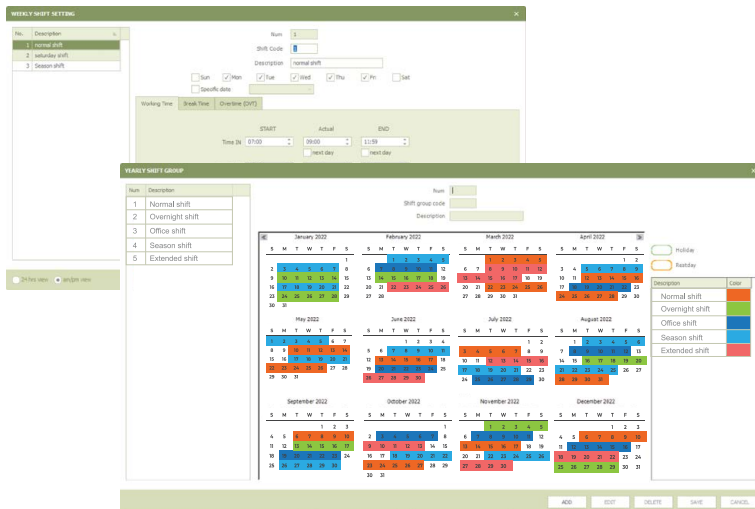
WEEKLY SHIFT SETTING

| No. | Description |
|---|---|
| 1 | normal shift |
| 2 | saturday shift |
| 3 | Season shift |

Num 1
Shift Code 1
Description normal shift
Sun Mon Tue Wed Thu Fri Sat
Specific date

Working Time | Break Time | Overtime (OVT)

START | Actual | END
Time In 07:00 | 09:00 | 11:59
next day | next day

24-hrs view | am/pm view

YEARLY SHIFT GROUP

| Num | Description |
|---|---|
| 1 | Normal shift |
| 2 | Overnight shift |
| 3 | Office shift |
| 4 | Season shift |
| 5 | Extended shift |

Num
Shift group code
Description

January 2022
S M T W T F S
1
2 3 4 5 6 7 8
9 10 11 12 13 14 15
16 17 18 19 20 21 22
23 24 25 26 27 28 29
30 31

February 2022
S M T W T F S
1 2 3 4 5
6 7 8 9 10 11 12
13 14 15 16 17 18 19
20 21 22 23 24 25 26
27 28

March 2022
S M T W T F S
1 2 3 4 5
6 7 8 9 10 11 12
13 14 15 16 17 18 19
20 21 22 23 24 25 26
27 28 29 30 31

April 2022
S M T W T F S
1 2
3 4 5 6 7 8 9
10 11 12 13 14 15 16
17 18 19 20 21 22 23
24 25 26 27 28 29 30

May 2022
S M T W T F S
1 2 3 4 5 6 7
8 9 10 11 12 13 14
15 16 17 18 19 20 21
22 23 24 25 26 27 28
29 30 31

June 2022
S M T W T F S
1 2 3 4
5 6 7 8 9 10 11
12 13 14 15 16 17 18
19 20 21 22 23 24 25
26 27 28 29 30

July 2022
S M T W T F S
1 2
3 4 5 6 7 8 9
10 11 12 13 14 15 16
17 18 19 20 21 22 23
24 25 26 27 28 29 30
31

August 2022
S M T W T F S
1 2 3 4 5 6
7 8 9 10 11 12 13
14 15 16 17 18 19 20
21 22 23 24 25 26 27
28 29 30 31

September 2022
S M T W T F S
1 2 3
4 5 6 7 8 9 10
11 12 13 14 15 16 17
18 19 20 21 22 23 24
25 26 27 28 29 30

October 2022
S M T W T F S
1
2 3 4 5 6 7 8
9 10 11 12 13 14 15
16 17 18 19 20 21 22
23 24 25 26 27 28 29
30 31

November 2022
S M T W T F S
1 2 3 4 5
6 7 8 9 10 11 12
13 14 15 16 17 18 19
20 21 22 23 24 25 26
27 28 29 30

December 2022
S M T W T F S
1 2 3
4 5 6 7 8 9 10
11 12 13 14 15 16 17
18 19 20 21 22 23 24
25 26 27 28 29 30 31

Holiday
Restday

| Description | Color |
|---|---|
| Normal shift | |
| Overnight shift | |
| Office shift | |
| Season shift | |
| Extended shift | |

ADD EDIT DELETE SAVE CANCEL